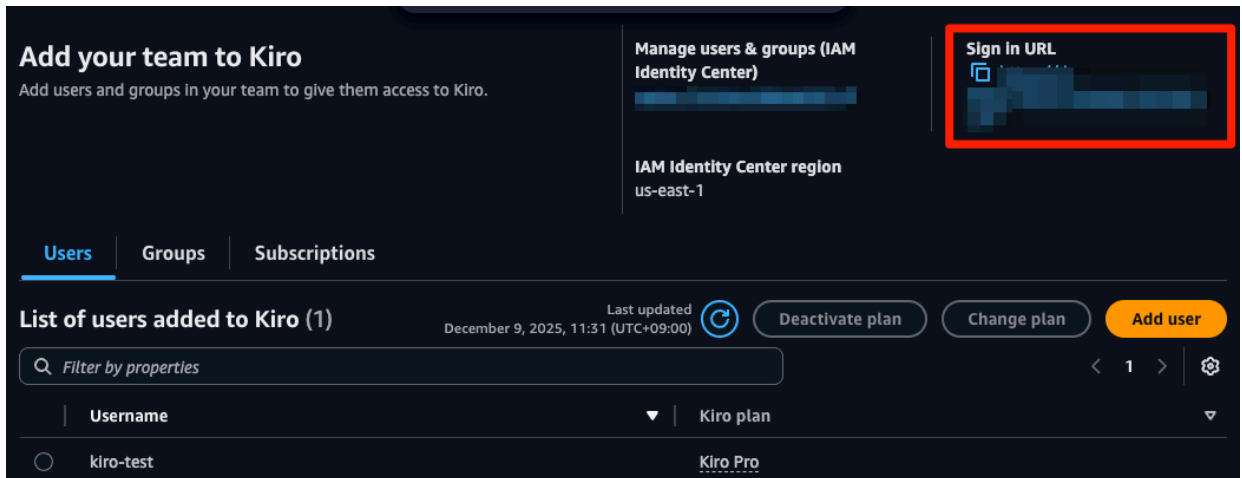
Add your team to Kiro
Add users and groups in your team to give them access to Kiro.

Manage users & groups (IAM Identity Center)
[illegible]

IAM Identity Center region
us-east-1

Sign in URL
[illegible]

Users
Groups
Subscriptions

List of users added to Kiro (1)

Last updated
December 9, 2025, 11:31 (UTC+09:00)

Deactivate plan
Change plan
Add user

Filter by properties

1

| | Username | Kiro plan |
|---|---|---|
| ○ | kiro-test | Kiro Pro |